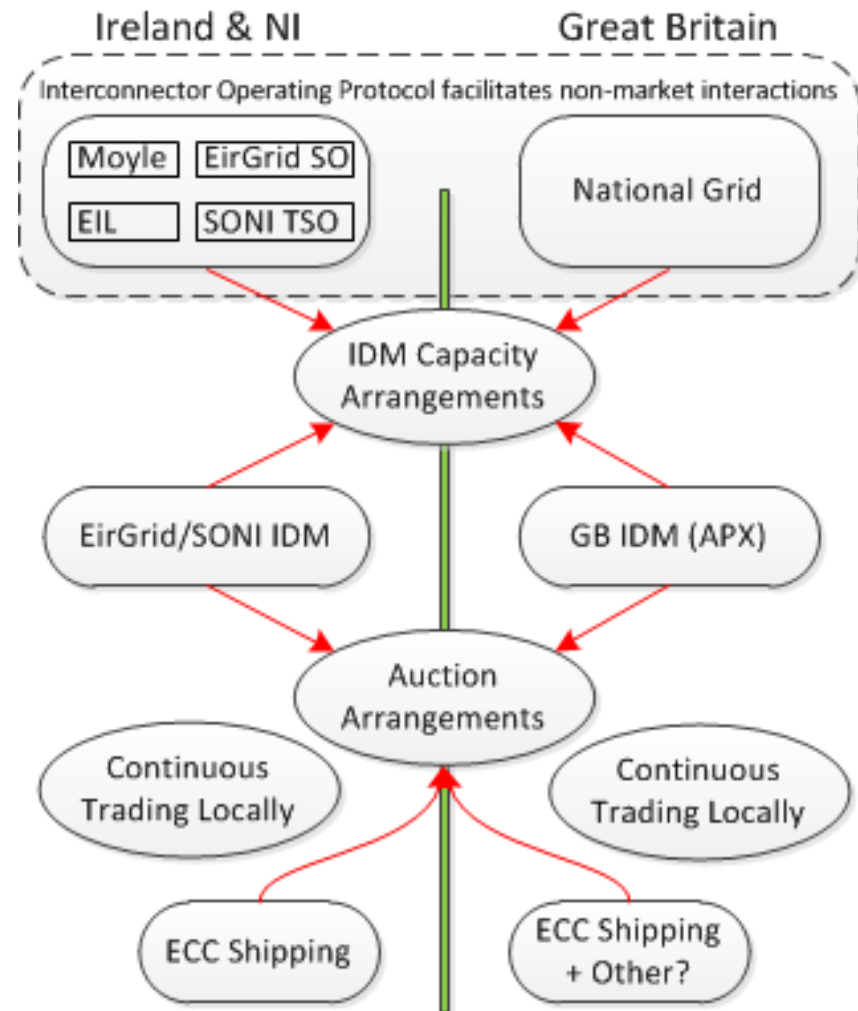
Ireland & NI

Great Britain

Interconnector Operating Protocol facilitates non-market interactions

Moyle

EirGrid SO

EIL

SONI TSO

National Grid

IDM Capacity Arrangements

EirGrid/SONI IDM

GB IDM (APX)

Auction Arrangements

Continuous Trading Locally

Continuous Trading Locally

ECC Shipping

ECC Shipping + Other?